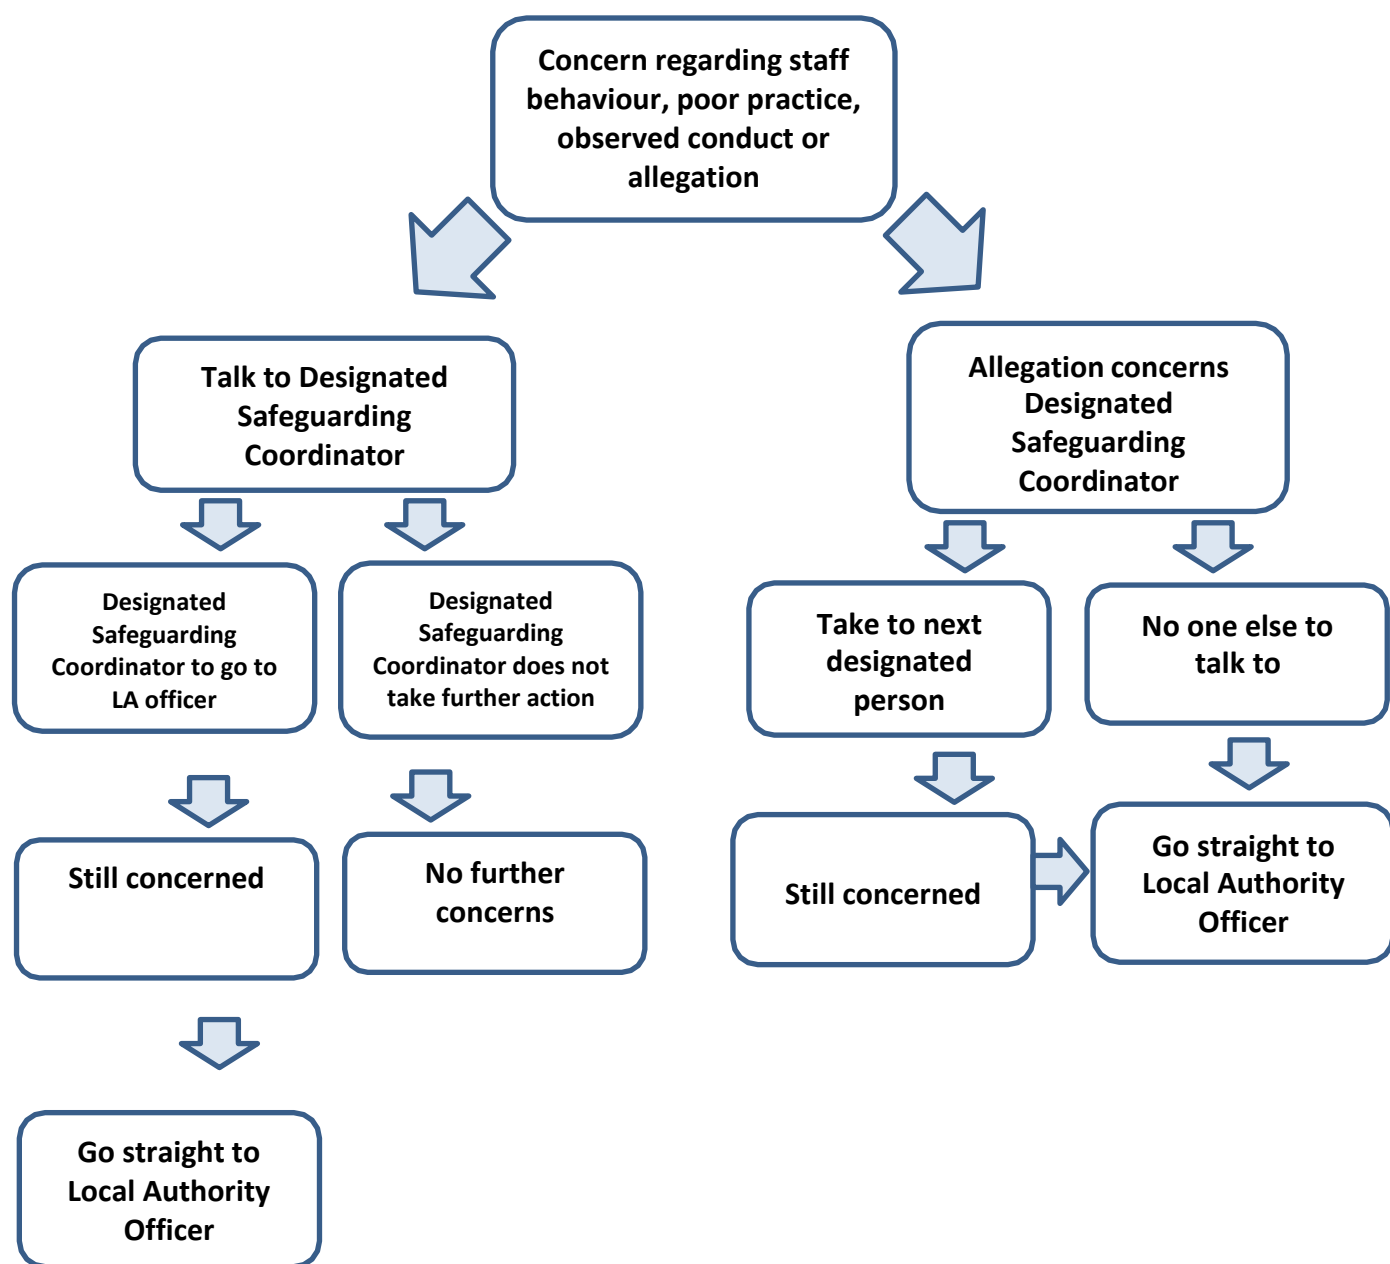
Concern regarding staff behaviour, poor practice, observed conduct or allegation

Talk to Designated Safeguarding Coordinator

Allegation concerns Designated Safeguarding Coordinator

Designated Safeguarding Coordinator to go to LA officer

Designated Safeguarding Coordinator does not take further action

Take to next designated person

No one else to talk to

Still concerned

No further concerns

Still concerned

Go straight to Local Authority Officer

Go straight to Local Authority Officer